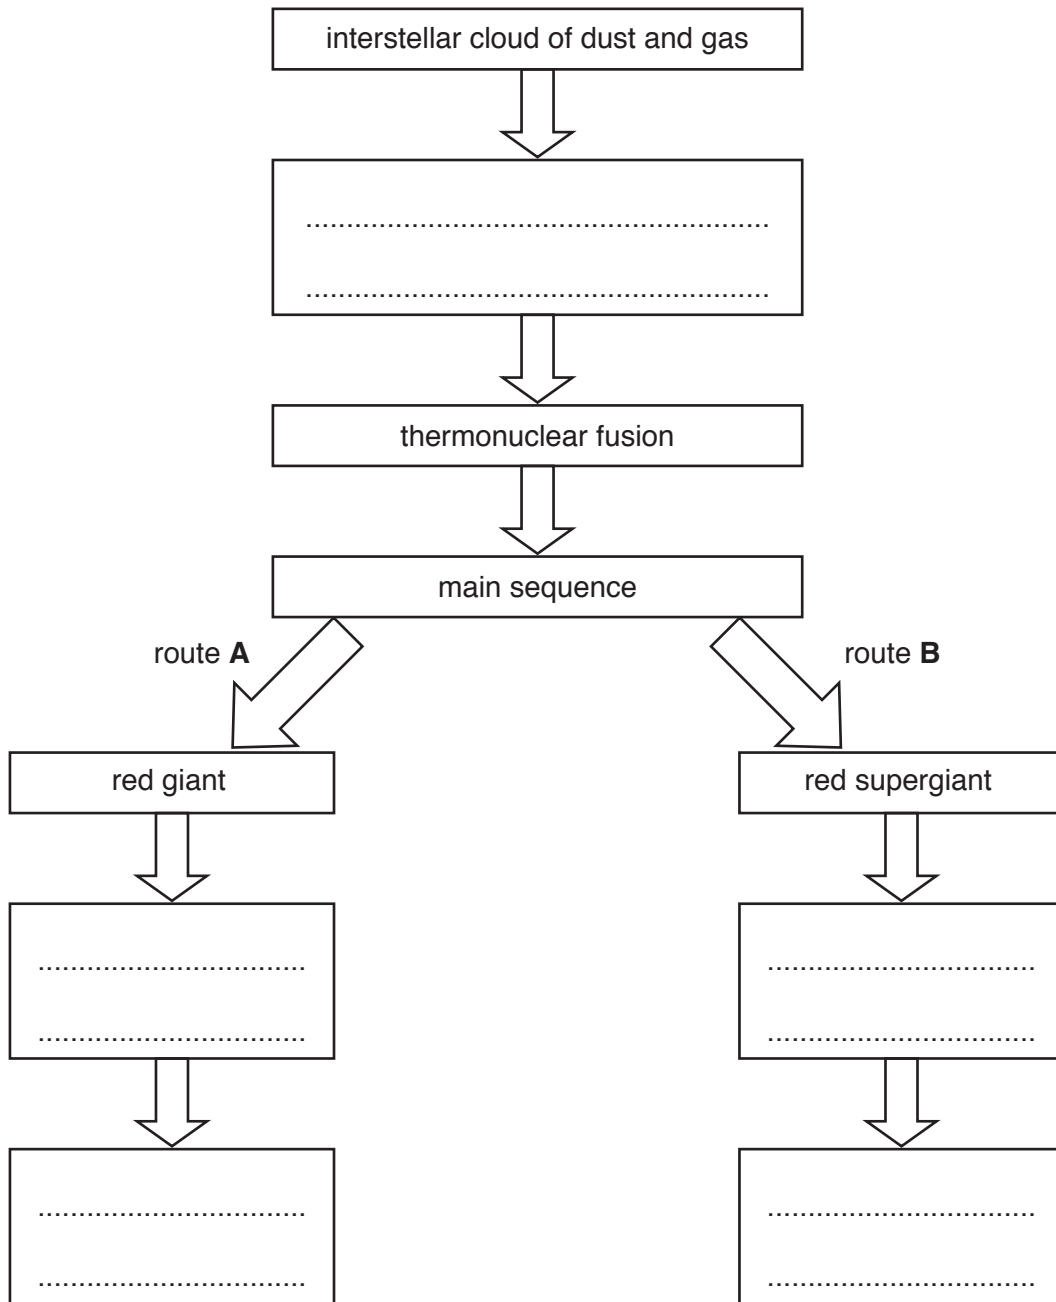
interstellar cloud of dust and gas

..........................................................

..........................................................

thermonuclear fusion

main sequence

route **A**

route **B**

red giant

red supergiant

..................................

..................................

..................................

..................................

..................................

..................................

..................................

..................................